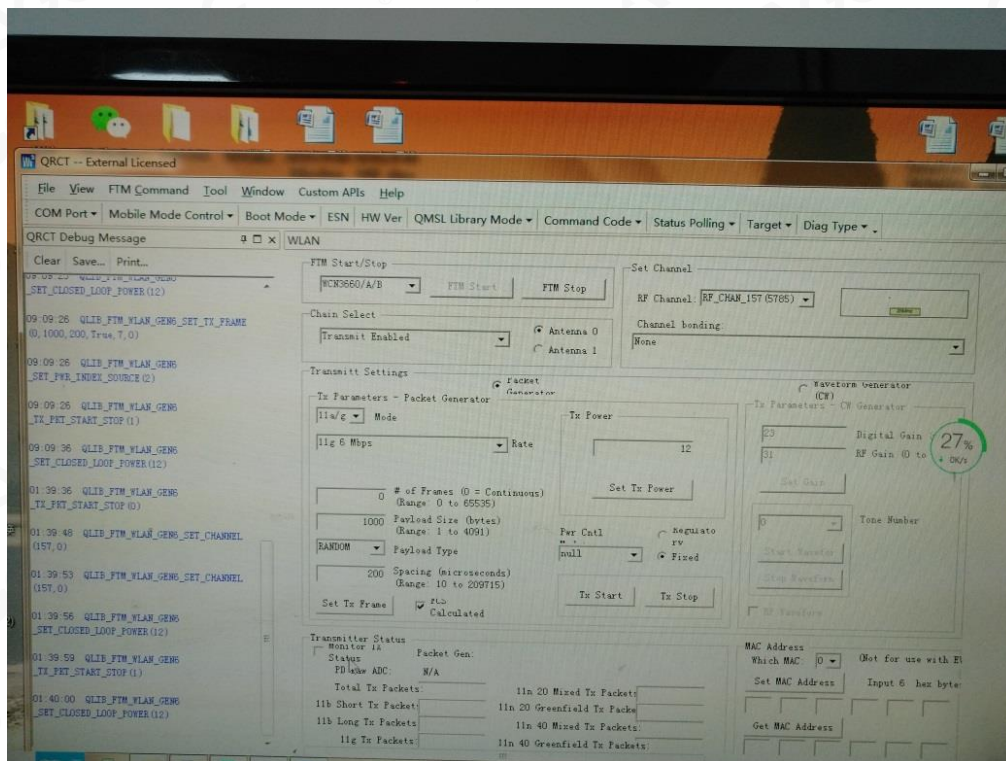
QRCT -- External Licensed

File View FTM Command Tool Window Custom APIs Help

COM Port ▾ Mobile Mode Control ▾ Boot Mode ▾ ESN HW Ver QMSL Library Mode ▾ Command Code ▾ Status Polling ▾ Target ▾ Diag Type ▾

QRCT Debug Message

WLAN

Clear Save... Print...

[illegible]
_SET_CLOSED_LOOP_POWER (12)

09:09:26 QLIB_FTM_WLAN_GEN6_SET_TX_FRAME (0, 1000, 200, True, 7, 0)

09:09:26 QLIB_FTM_WLAN_GEN6 _SET_PWR_INDEX_SOURCE (2)

09:09:26 QLIB_FTM_WLAN_GEN6 _TX_PKT_START_STOP (1)

09:09:36 QLIB_FTM_WLAN_GEN6 _SET_CLOSED_LOOP_POWER (12)

01:39:36 QLIB_FTM_WLAN_GEN6 _TX_PKT_START_STOP (0)

01:39:48 QLIB_FTM_WLAN_GEN6_SET_CHANNEL (157, 0)

01:39:53 QLIB_FTM_WLAN_GEN6_SET_CHANNEL (157, 0)

01:39:56 QLIB_FTM_WLAN_GEN6 _SET_CLOSED_LOOP_POWER (12)

01:39:59 QLIB_FTM_WLAN_GEN6 _TX_PKT_START_STOP (1)

01:40:00 QLIB_FTM_WLAN_GEN6 _SET_CLOSED_LOOP_POWER (12)

FTM Start/Stop
WCN3660/A/B
FTM Start
FTM Stop

Set Channel
RF Channel: RF_CHAN_157 (5785)
Channel bonding
None

Chain Select
Transmit Enabled
Antenna 0
Antenna 1

Transmitt Settings
Packet Generator
Waveform Generator (CW)

Tx Parameters - Packet Generator
11a/g Mode
11g 6 Mbps Rate
0 # of Frames (0 = Continuous) (Range: 0 to 65535)
1000 Payload Size (bytes) (Range: 1 to 4091)
RANDOM Payload Type
200 Spacing (microseconds) (Range: 10 to 209715)
Set Tx Frame
FCS Calculated

Tx Power
12
Set Tx Power
Pwr Cntl
null
Regulatory
Fixed
Tx Start
Tx Stop

Tx Parameters - CW Generator
23 Digital Gain
31 RF Gain (0 to
Set Gain
0 Tone Number
Start Waveform
Stop Waveform
RF Waveform

27%
0K/s

Transmitter Status
Monitor TX Status
Packet Gen:
PDADC ADC: N/A
Total Tx Packets
11b Short Tx Packets
11b Long Tx Packets
11g Tx Packets
11n 20 Mixed Tx Packets
11n 20 Greenfield Tx Packets
11n 40 Mixed Tx Packets
11n 40 Greenfield Tx Packets

MAC Address
Which MAC 0 (Not for use with E
Set MAC Address
Input 6 hex byte
Get MAC Address